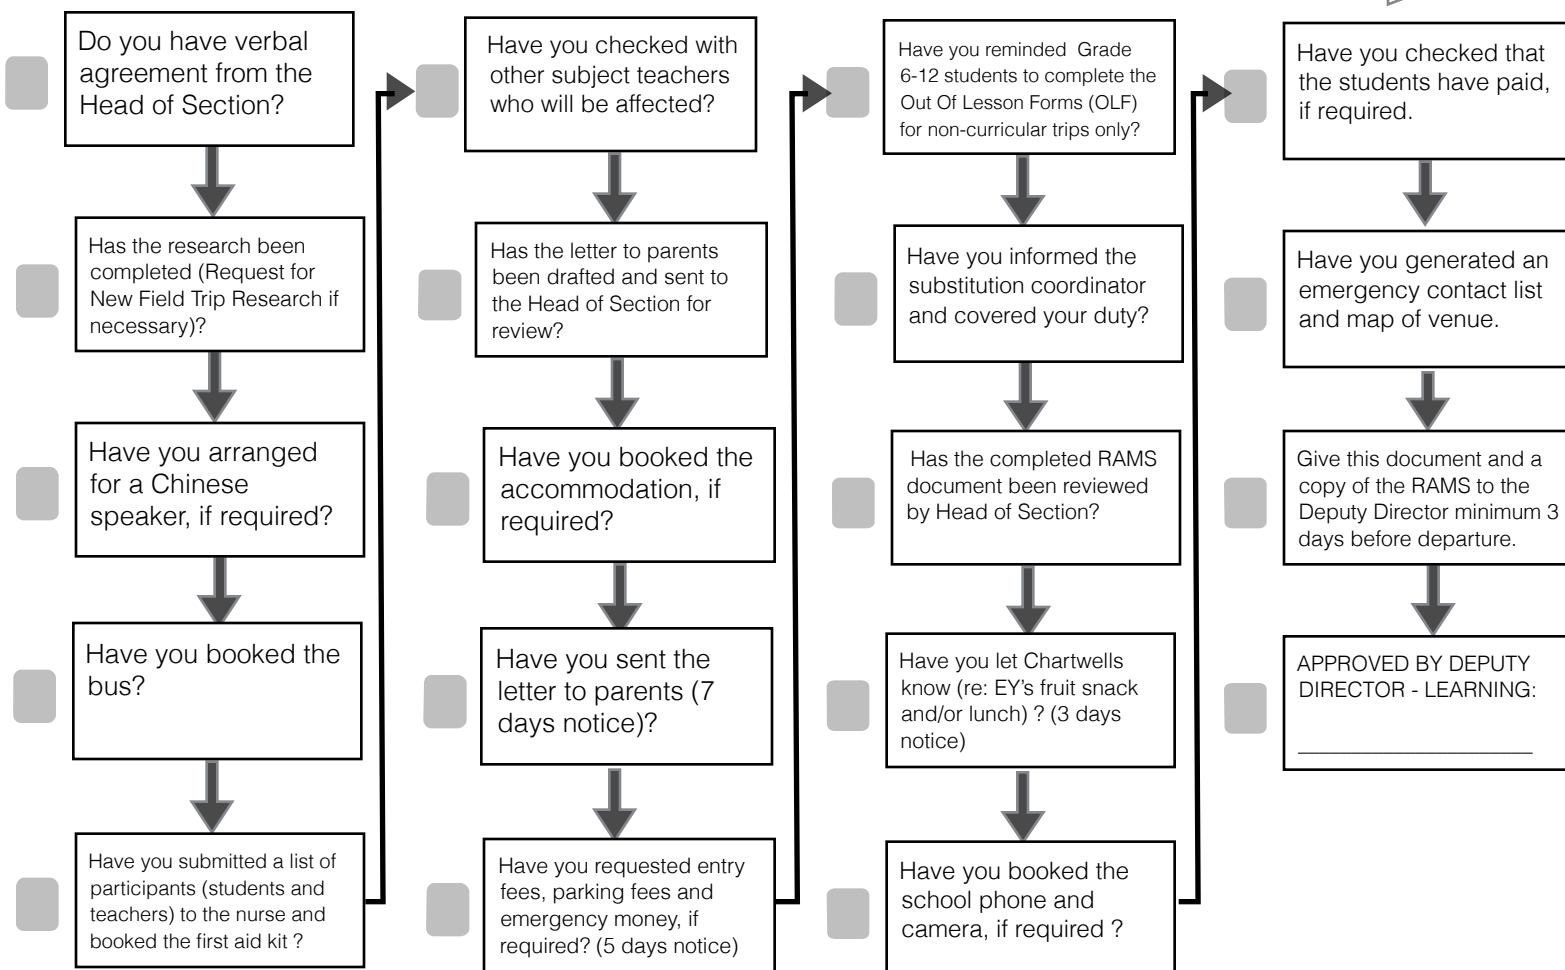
Do you have verbal agreement from the Head of Section?

Has the research been completed (Request for New Field Trip Research if necessary)?

Have you arranged for a Chinese speaker, if required?

Have you booked the bus?

Have you submitted a list of participants (students and teachers) to the nurse and booked the first aid kit ?

Have you checked with other subject teachers who will be affected?

Has the letter to parents been drafted and sent to the Head of Section for review?

Have you booked the accommodation, if required?

Have you sent the letter to parents (7 days notice)?

Have you requested entry fees, parking fees and emergency money, if required? (5 days notice)

Have you reminded Grade 6-12 students to complete the Out Of Lesson Forms (OLF) for non-curricular trips only?

Have you informed the substitution coordinator and covered your duty?

Has the completed RAMS document been reviewed by Head of Section?

Have you let Chartwells know (re: EY's fruit snack and/or lunch) ? (3 days notice)

Have you booked the school phone and camera, if required ?

Have you checked that the students have paid, if required.

Have you generated an emergency contact list and map of venue.

Give this document and a copy of the RAMS to the Deputy Director minimum 3 days before departure.

APPROVED BY DEPUTY DIRECTOR - LEARNING:

____________________